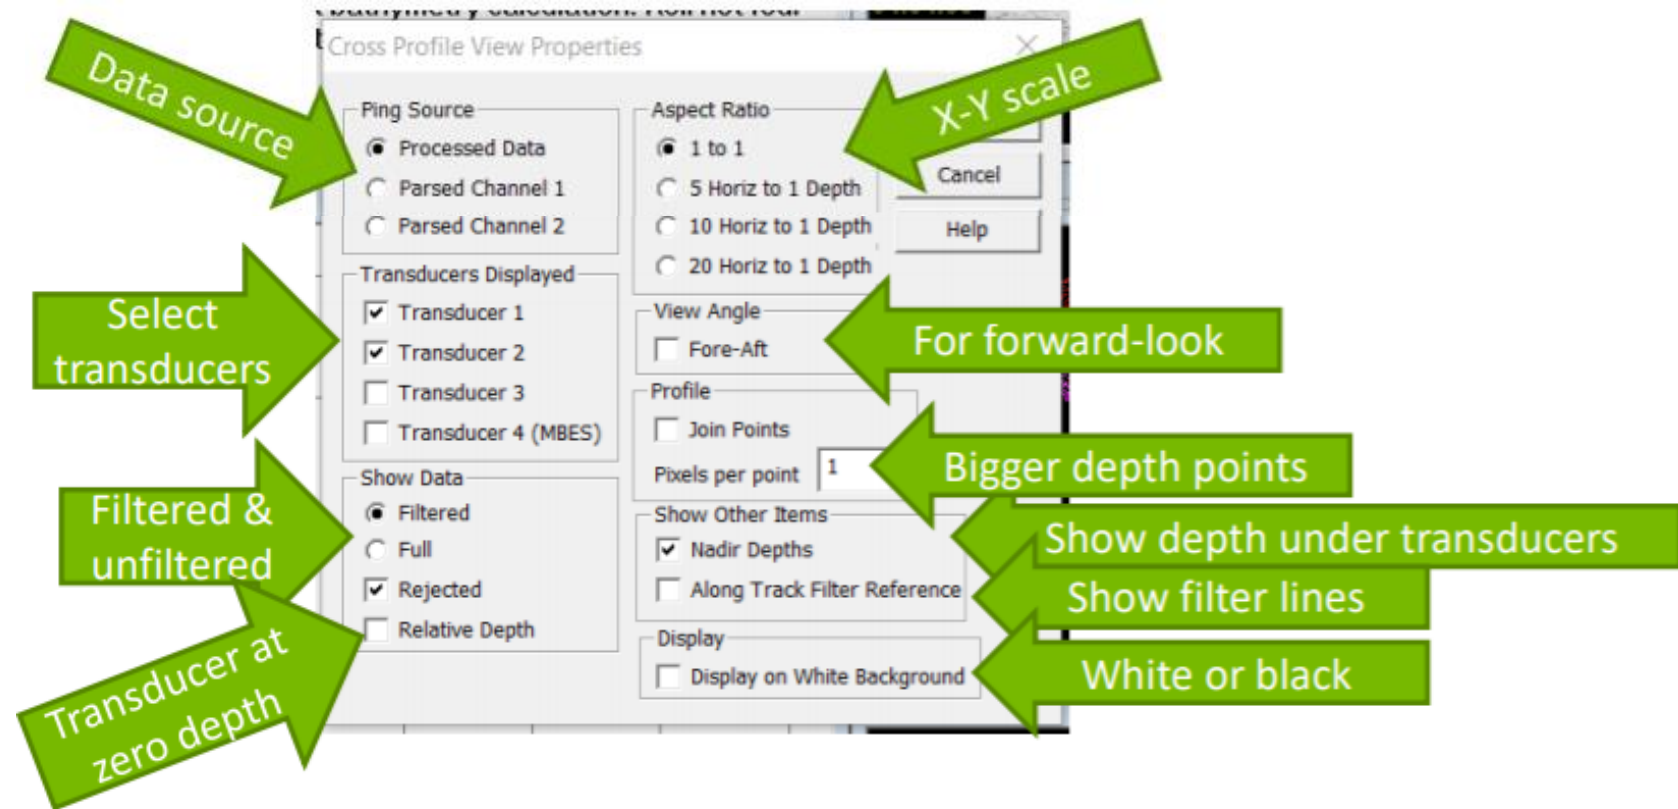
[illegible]

Cross Profile View Properties

Data source

Ping Source
Processed Data
Parsed Channel 1
Parsed Channel 2

Aspect Ratio
1 to 1
5 Horiz to 1 Depth
10 Horiz to 1 Depth
20 Horiz to 1 Depth

X-Y scale

Cancel
Help

Select transducers

Transducers Displayed
Transducer 1
Transducer 2
Transducer 3
Transducer 4 (MBES)

View Angle
Fore-Aft

For forward-look

Profile
Join Points
Pixels per point 1

Bigger depth points

Filtered & unfiltered

Show Data
Filtered
Full
Rejected
Relative Depth

Show Other Items
Nadir Depths
Along Track Filter Reference

Show depth under transducers

Show filter lines

Transducer at zero depth

Display
Display on White Background

White or black